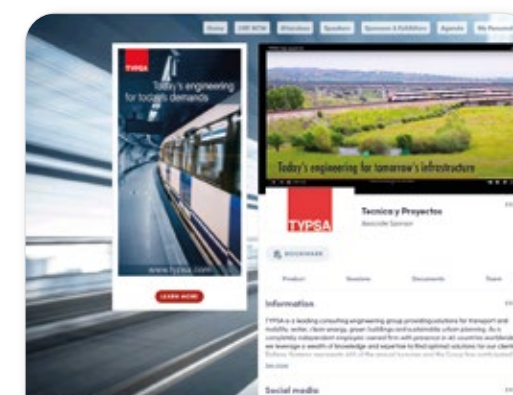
Home | LIVE NOW | Attendees | Speakers | Sponsors & Exhibitors | Agenda | My Account

TYPSA

Today's engineering for today's demands

www.typsa.com

LEARN MORE

Today's engineering for tomorrow's infrastructure

TYPSA

Tecnica y Proyectos

Associate Sponsor

BOOKMARK

Product | Sessions | Documents | Team

Information

TYPSA is a leading consulting engineering group providing solutions for transport and mobility, water, clean energy, green buildings and sustainable urban planning. As a completely independent employee owned firm with presence in all countries worldwide we leverage a wealth of knowledge and expertise to find optimal solutions for our clients. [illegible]

See more

Social media